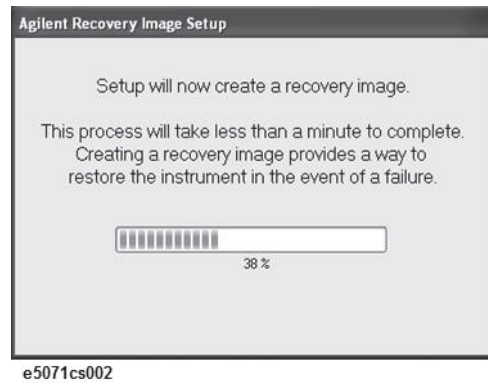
Agilent Recovery Image Setup

Setup will now create a recovery image.

This process will take less than a minute to complete. Creating a recovery image provides a way to restore the instrument in the event of a failure.

38 %

e5071cs002